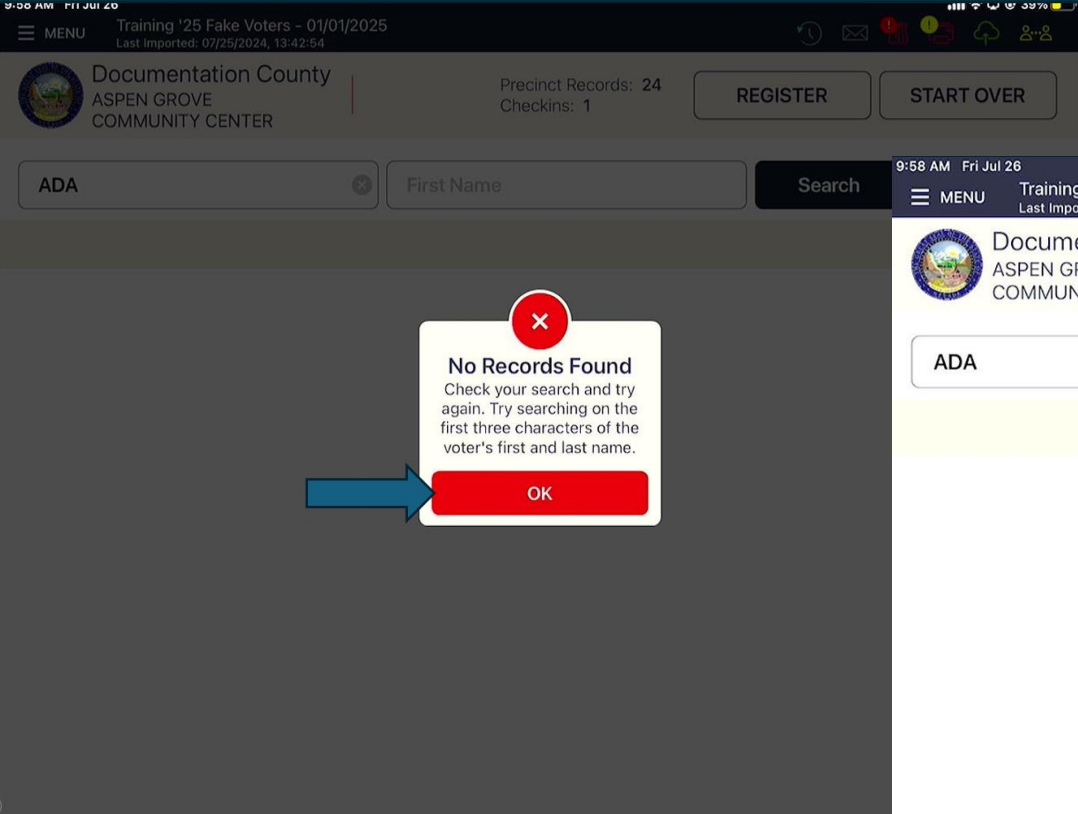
9:58 AM Fri Jul 26

39%

MENU

Training '25 Fake Voters - 01/01/2025
Last Imported: 07/25/2024, 13:42:54

Documentation County
ASPEN GROVE
COMMUNITY CENTER

Precinct Records: 24
Checkins: 1

REGISTER

START OVER

ADA

First Name

Search

No Records Found

Check your search and try again. Try searching on the first three characters of the voter's first and last name.

OK

9:58 AM Fri Jul 26

MENU

Training
Last Impo

Docume
ASPEN GR
COMMUN

ADA